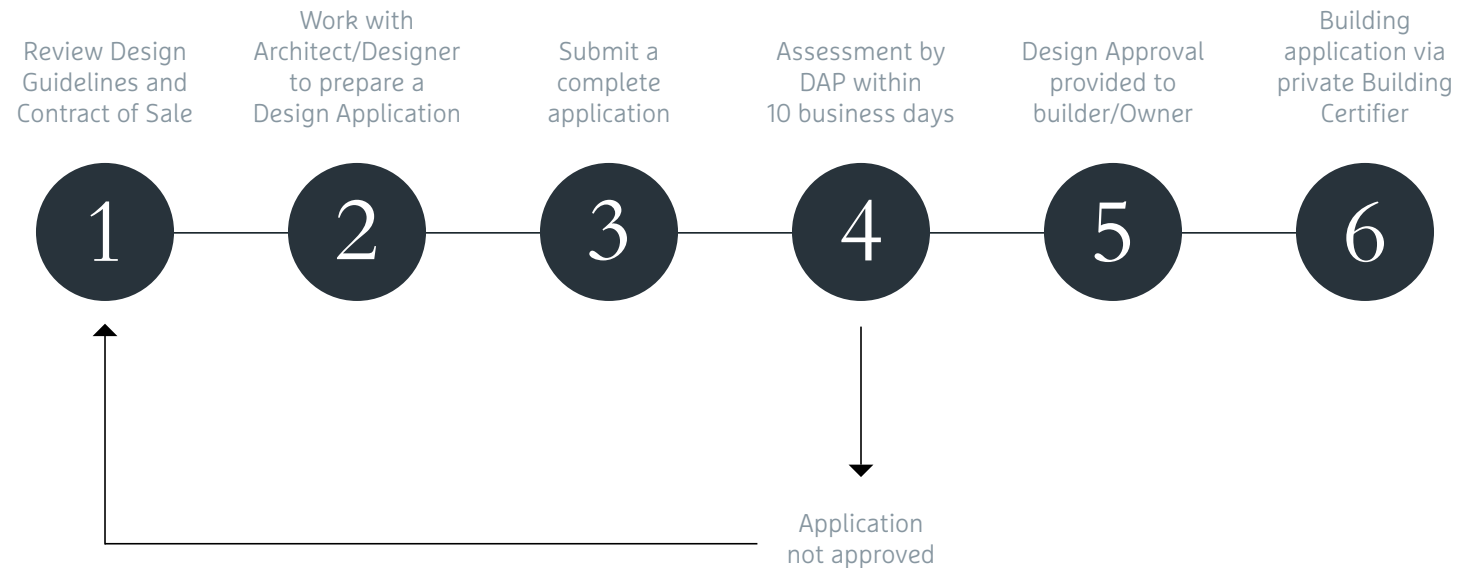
Review Design Guidelines and Contract of Sale

Work with Architect/Designer to prepare a Design Application

Submit a complete application

Assessment by DAP within 10 business days

Design Approval provided to builder/Owner

Building application via private Building Certifier

1

2

3

4

5

6

Application not approved